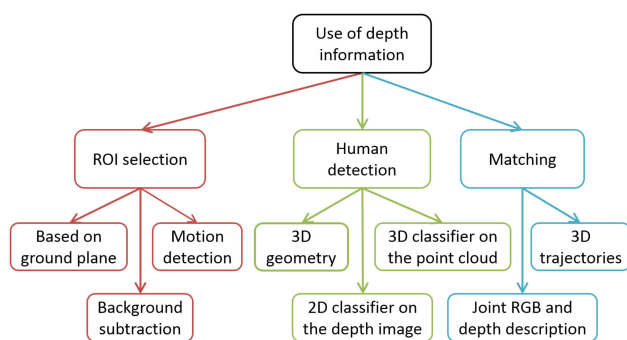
Use of depth information

ROI selection

Human detection

Matching

Based on ground plane

Motion detection

Background subtraction

3D geometry

3D classifier on the point cloud

2D classifier on the depth image

3D trajectories

Joint RGB and depth description